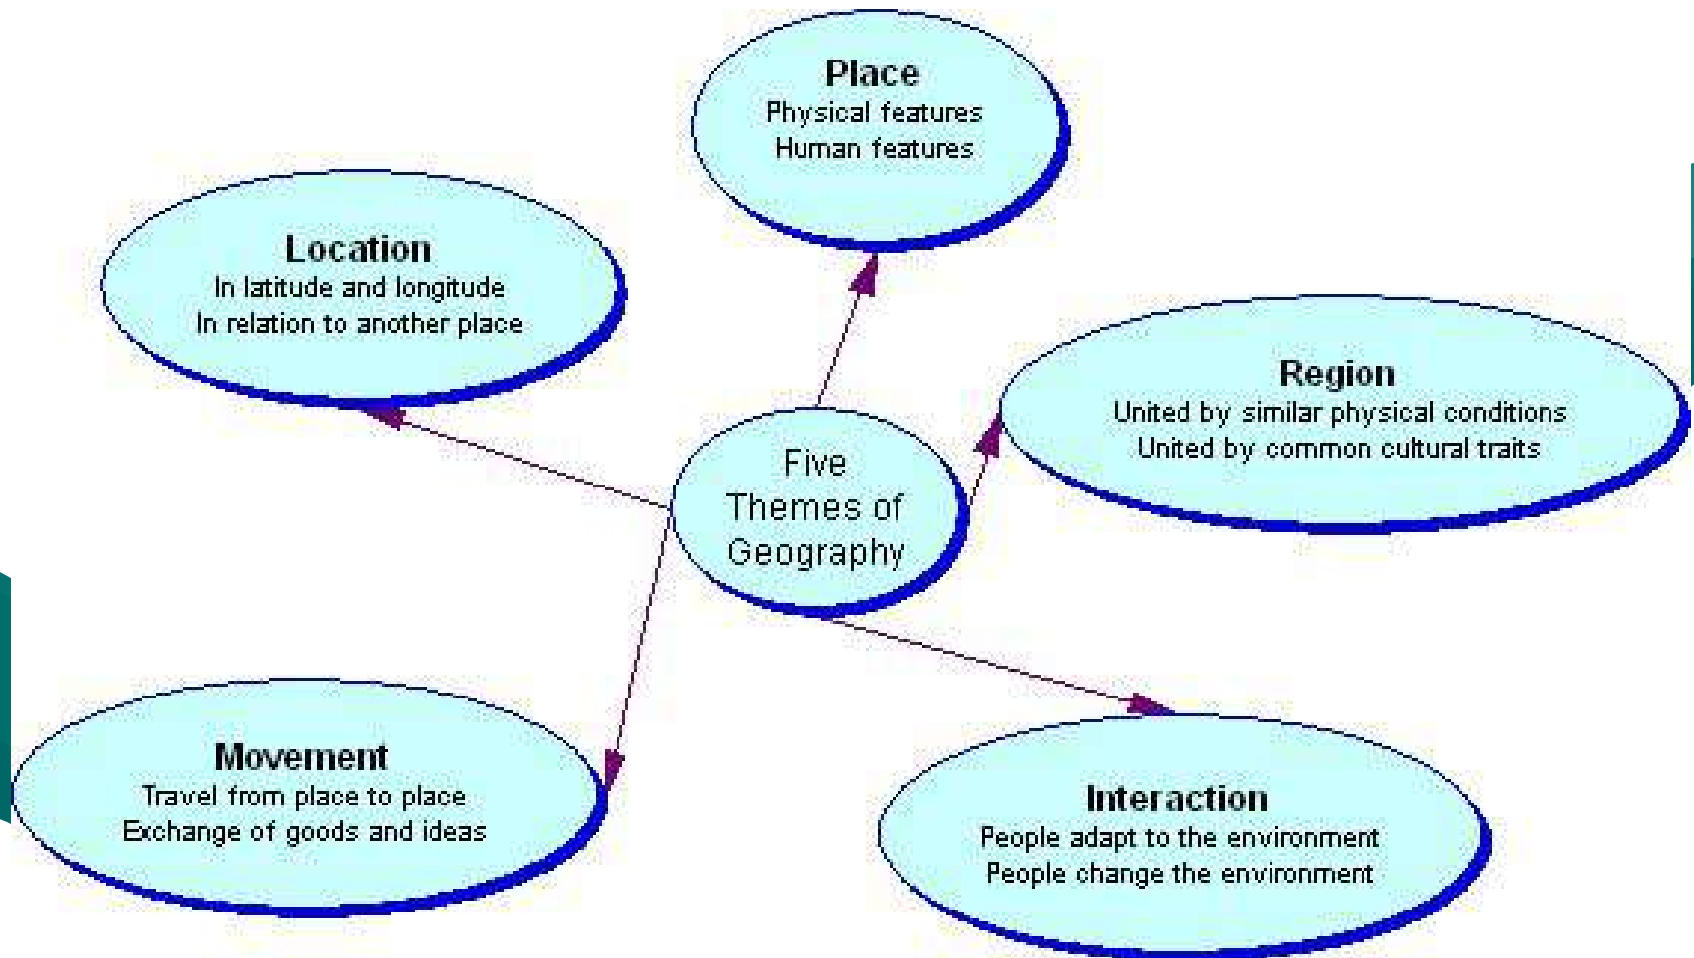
Place
Physical features
Human features

Location
In latitude and longitude
In relation to another place

Region
United by similar physical conditions
United by common cultural traits

Five
Themes of
Geography

Movement
Travel from place to place
Exchange of goods and ideas

Interaction
People adapt to the environment
People change the environment